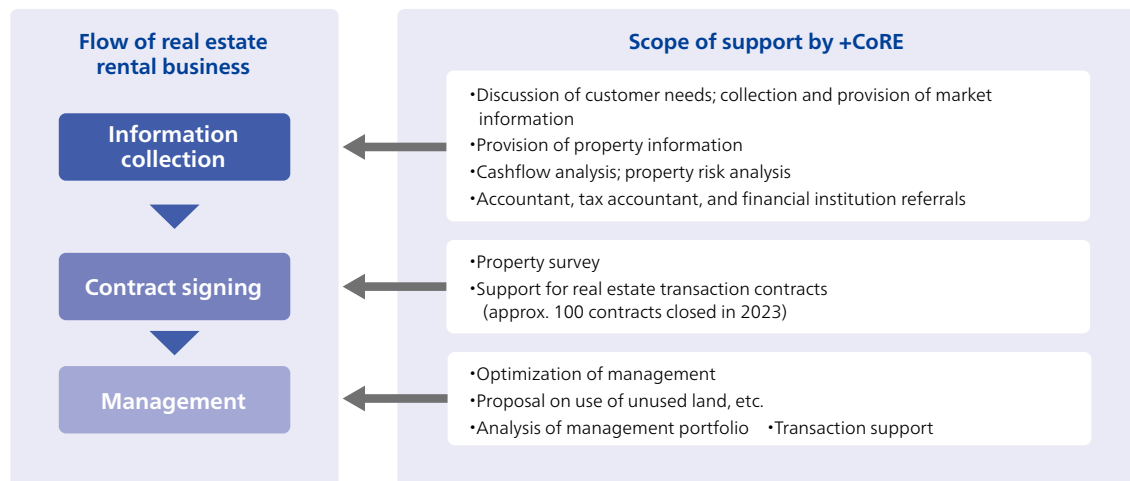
Flow of real estate rental business

Information collection

Contract signing

Management

Scope of support by +CoRE

・Discussion of customer needs; collection and provision of market information
・Provision of property information
・Cashflow analysis; property risk analysis
・Accountant, tax accountant, and financial institution referrals

・Property survey
・Support for real estate transaction contracts (approx. 100 contracts closed in 2023)

・Optimization of management
・Proposal on use of unused land, etc.
・Analysis of management portfolio ・Transaction support